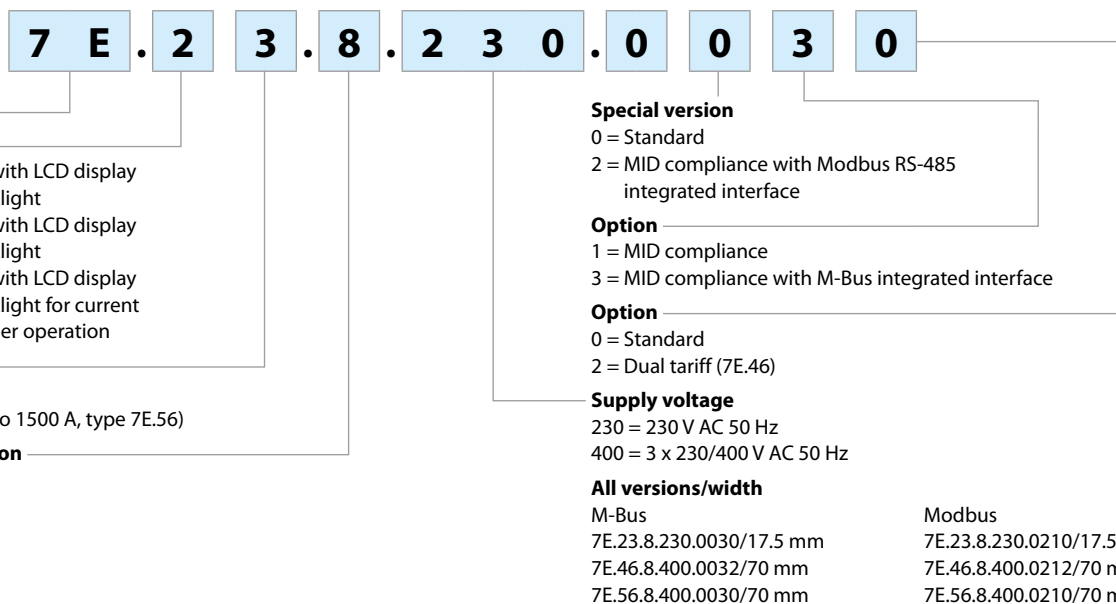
7 E . 2 3 . 8 . 2 3 0 . 0 0 3 0

with LCD display
light
with LCD display
light
with LCD display
light for current
er operation

o 1500 A, type 7E.56)

on

**Special version**
0 = Standard
2 = MID compliance with Modbus RS-485 integrated interface

**Option**
1 = MID compliance
3 = MID compliance with M-Bus integrated interface

**Option**
0 = Standard
2 = Dual tariff (7E.46)

**Supply voltage**
230 = 230 V AC 50 Hz
400 = 3 x 230/400 V AC 50 Hz

**All versions/width**

M-Bus
7E.23.8.230.0030/17.5 mm
7E.46.8.400.0032/70 mm
7E.56.8.400.0030/70 mm

Modbus
7E.23.8.230.0210/17.5
7E.46.8.400.0212/70 m
7E.56.8.400.0210/70 m